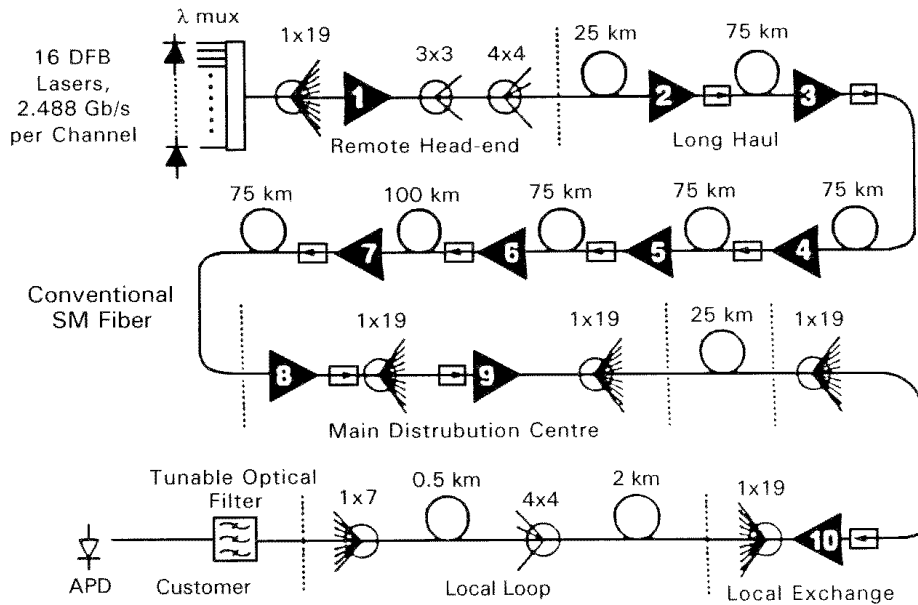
λ mux

16 DFB Lasers, 2.488 Gb/s per Channel

1x19

1

3x3

4x4

Remote Head-end

25 km

2

75 km

3

Long Haul

75 km

100 km

75 km

75 km

75 km

7

6

5

4

Conventional SM Fiber

1x19

1x19

25 km

1x19

8

9

Main Distrubution Centre

Tunable Optical Filter

1x7

0.5 km

4x4

2 km

1x19

10

APD

Customer

Local Loop

Local Exchange